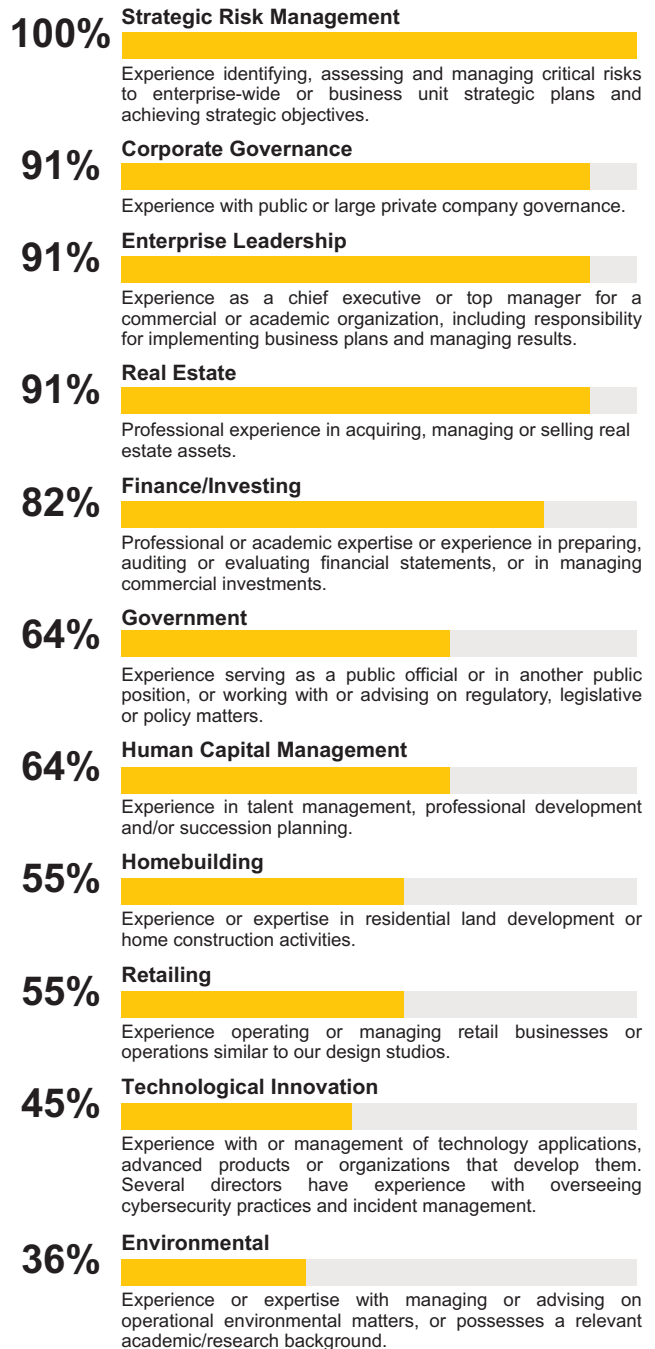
100% Strategic Risk Management

Experience identifying, assessing and managing critical risks to enterprise-wide or business unit strategic plans and achieving strategic objectives.

91% Corporate Governance

Experience with public or large private company governance.

91% Enterprise Leadership

Experience as a chief executive or top manager for a commercial or academic organization, including responsibility for implementing business plans and managing results.

91% Real Estate

Professional experience in acquiring, managing or selling real estate assets.

82% Finance/Investing

Professional or academic expertise or experience in preparing, auditing or evaluating financial statements, or in managing commercial investments.

64% Government

Experience serving as a public official or in another public position, or working with or advising on regulatory, legislative or policy matters.

64% Human Capital Management

Experience in talent management, professional development and/or succession planning.

55% Homebuilding

Experience or expertise in residential land development or home construction activities.

55% Retailing

Experience operating or managing retail businesses or operations similar to our design studios.

45% Technological Innovation

Experience with or management of technology applications, advanced products or organizations that develop them. Several directors have experience with overseeing cybersecurity practices and incident management.

36% Environmental

Experience or expertise with managing or advising on operational environmental matters, or possesses a relevant academic/research background.